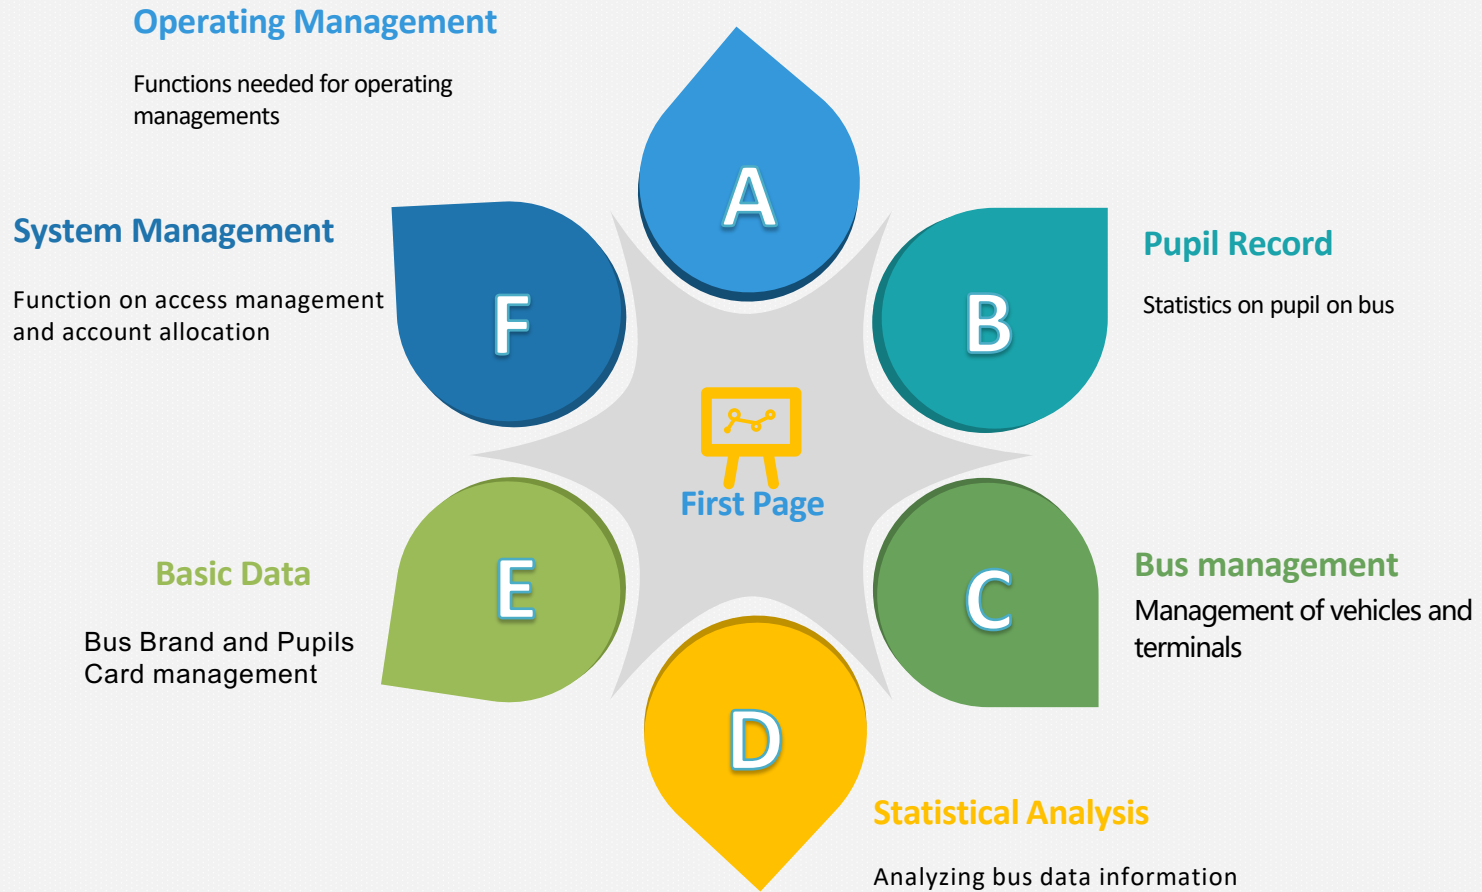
Operating Management

Functions needed for operating managements

A

System Management

Function on access management and account allocation

F

Pupil Record

Statistics on pupil on bus

B

First Page

Basic Data

Bus Brand and Pupils Card management

E

C

Bus management

Management of vehicles and terminals

D

Statistical Analysis

Analyzing bus data information